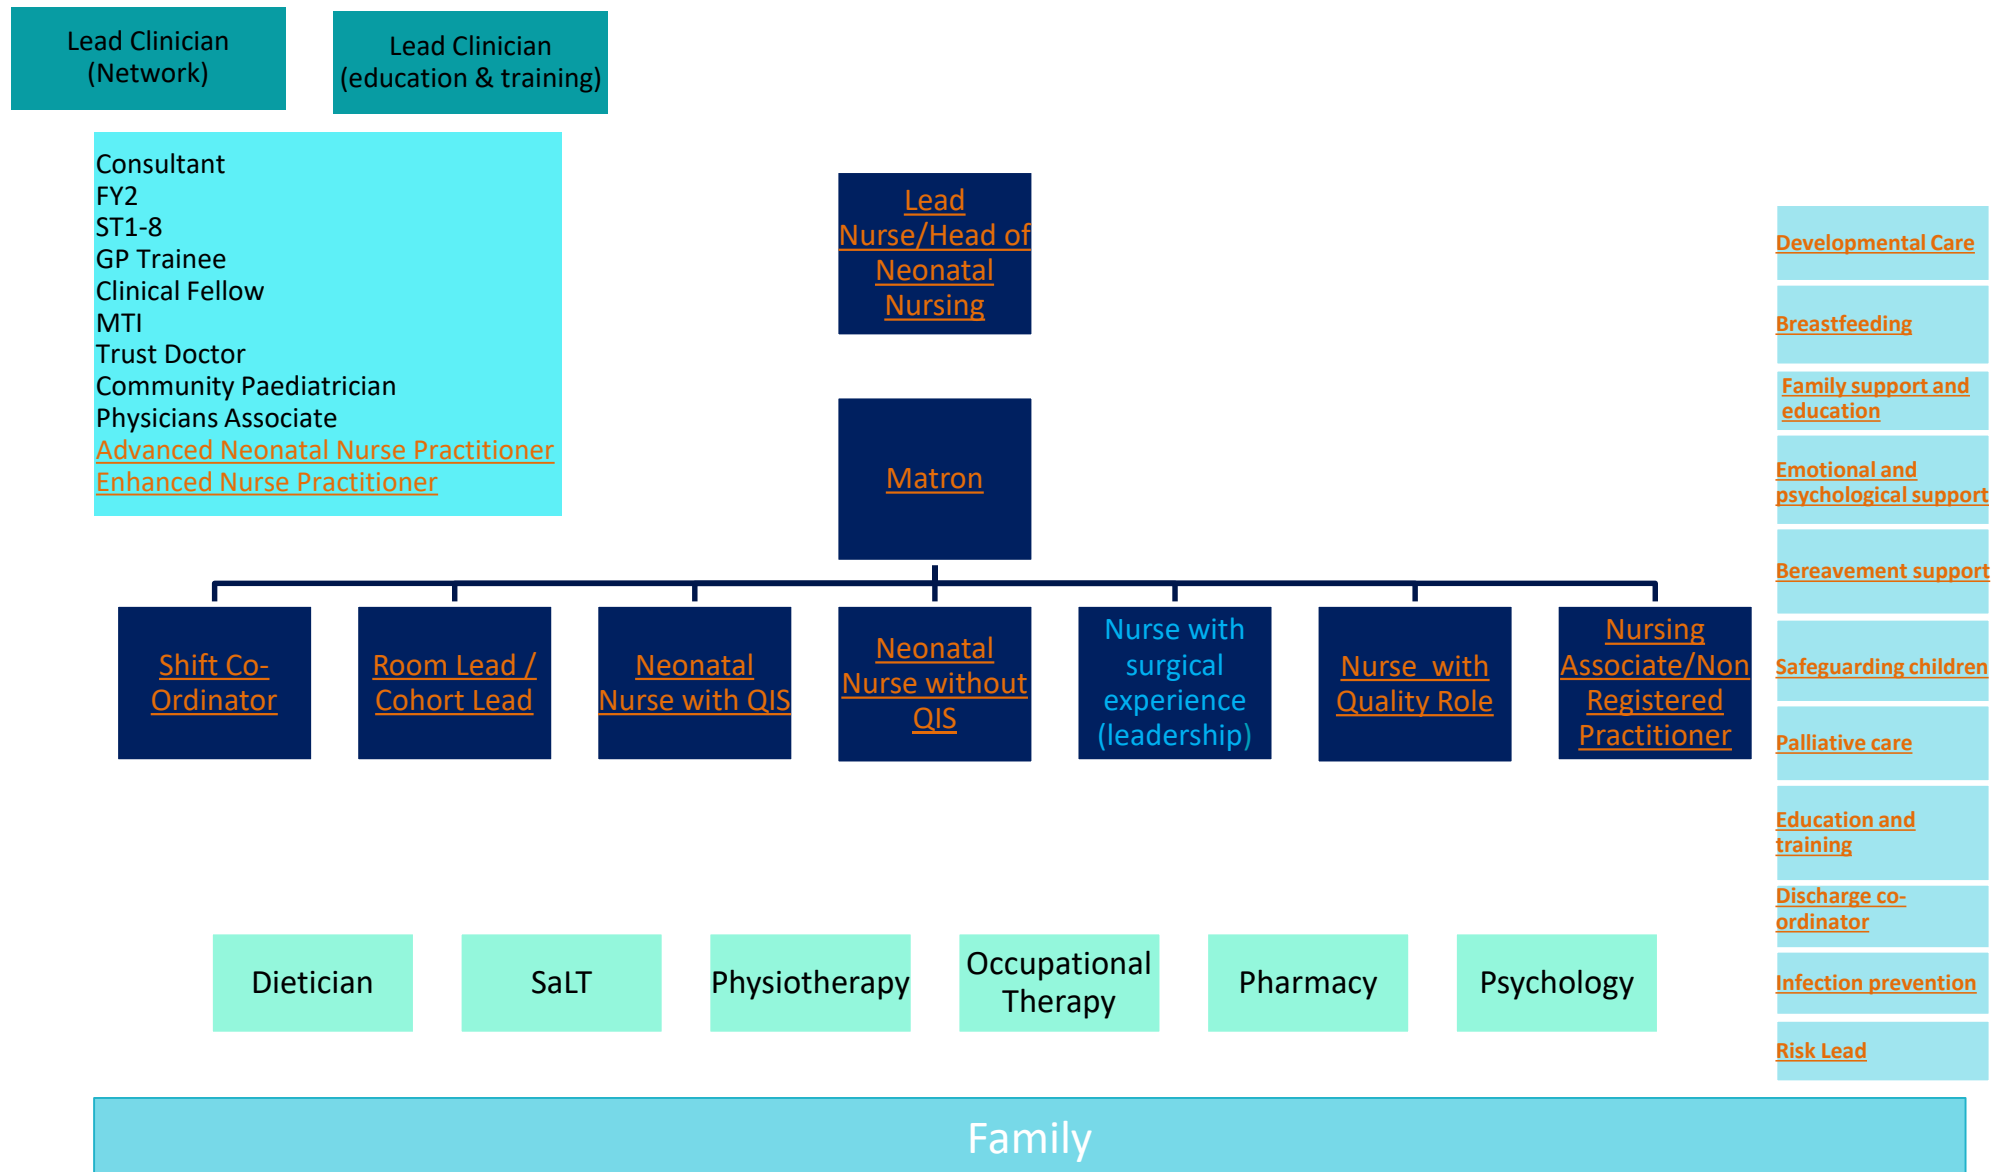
Lead Clinician (Network)

Lead Clinician (education & training)

Consultant
FY2
ST1-8
GP Trainee
Clinical Fellow
MTI
Trust Doctor
Community Paediatrician
Physicians Associate
Advanced Neonatal Nurse Practitioner
Enhanced Nurse Practitioner

Lead Nurse/Head of Neonatal Nursing

Matron

Shift Co-Ordinator

Room Lead / Cohort Lead

Neonatal Nurse with QIS

Neonatal Nurse without QIS

Nurse with surgical experience (leadership)

Nurse with Quality Role

Nursing Associate/Non Registered Practitioner

Developmental Care

Breastfeeding

Family support and education

Emotional and psychological support

Bereavement support

Safeguarding children

Palliative care

Education and training

Discharge co-ordinator

Infection prevention

Risk Lead

Dietician

SaLT

Physiotherapy

Occupational Therapy

Pharmacy

Psychology

Family